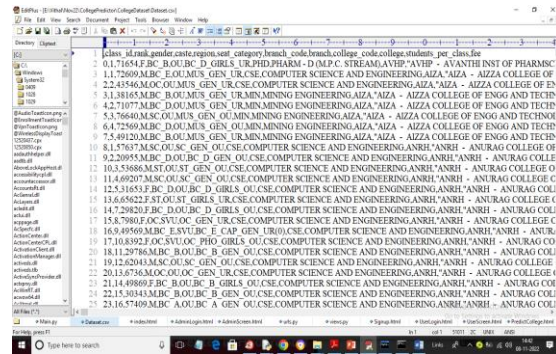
EditPlus - [E:\What Nov22\CollegePredictor\CollegeDataset\Dataset.csv]
File Edit View Search Document Project Tools Browser Window Help

Directory Cliptext

[C:]
C:\
Windows
System32
0409
1028
1029

@AudioToastIcon.png
@EnrollmentToastIcon.png
@VpnToastIcon.png
@WirelessDisplayToast.png
12520437.cpx
12520850.cpx
aadauthhelper.dll
aadtb.dll
AboveLockAppHost.dll
accessibilitycpl.dll
accountaccessor.dll
AccountsRt.dll
AcGenral.dll
AcLayers.dll
acledit.dll
aclui.dll
acppage.dll
AcSpecfc.dll
ActionCenter.dll
ActionCenterCPL.dll
ActionQueue.dll
ActivationClient.dll
ActivationManager.dll
activeds.dll
activeds.tlb
ActiveSyncProvider.dll
actxprxy.dll
AcWinRT.dll
acwow64.dll
AcXtrnal.dll

All Files (*.*)

1 class_id,rank,gender,caste,region,seat_category,branch_code,branch,college_code,college,students_per_class,fee
2 0,171654,F,BC_B,OU,BC_D_GIRLS_UR,PHD,PHARM - D (M.P.C. STREAM),AVHP,"AVHP - AVANTHI INST OF PHARMSC
3 1,172609,M,BC_E,OU,MUS_GEN_UR,CSE,COMPUTER SCIENCE AND ENGINEERING,AIZA,"AIZA - AIZZA COLLEGE OF
4 2,245546,M,OC,OU,MUS_GEN_UR,CSE,COMPUTER SCIENCE AND ENGINEERING,AIZA,"AIZA - AIZZA COLLEGE OF EN
5 3,18165,M,BC_B,OU,MUS_GEN_UR,MIN,MINING ENGINEERING,AIZA,"AIZA - AIZZA COLLEGE OF ENGG AND TECHN
6 4,271077,M,BC_D,OU,MUS_GEN_UR,MIN,MINING ENGINEERING,AIZA,"AIZA - AIZZA COLLEGE OF ENGG AND TECHN
7 5,376640,M,SC,OU,MUS_GEN_OU,MIN,MINING ENGINEERING,AIZA,"AIZA - AIZZA COLLEGE OF ENGG AND TECHNO
8 6,472569,M,BC_D,OU,MUS_GEN_OU,MIN,MINING ENGINEERING,AIZA,"AIZA - AIZZA COLLEGE OF ENGG AND TECHN
9 7,5491,OU,M,BC_B,OU,MUS_GEN_UR,MIN,MINING ENGINEERING,AIZA,"AIZA - AIZZA COLLEGE OF ENGG AND TECHN
10 8,157637,M,SC,OU,SC_GEN_OU,CSE,COMPUTER SCIENCE AND ENGINEERING,ANRH,"ANRH - ANURAG COLLEGE OF
11 9,220955,M,BC_D,OU,BC_D_GEN_OU,CSE,COMPUTER SCIENCE AND ENGINEERING,ANRH,"ANRH - ANURAG COLLEGE OF
12 10,535686,M,ST,OU,ST_GEN_OU,CSE,COMPUTER SCIENCE AND ENGINEERING,ANRH,"ANRH - ANURAG COLLEGE OF
13 11,469207,M,SC,OU,SC_GEN_OU,CSE,COMPUTER SCIENCE AND ENGINEERING,ANRH,"ANRH - ANURAG COLLEGE C
14 12,51653,F,BC_D,OU,BC_D_GIRLS_OU,CSE,COMPUTER SCIENCE AND ENGINEERING,ANRH,"ANRH - ANURAG COLLE
15 13,665622,F,ST,OU,ST_GIRLS_UR,CSE,COMPUTER SCIENCE AND ENGINEERING,ANRH,"ANRH - ANURAG COLLEGE C
16 14,729820,F,BC_D,OU,BC_D_GIRLS_OU,CSE,COMPUTER SCIENCE AND ENGINEERING,ANRH,"ANRH - ANURAG COLLEGE
17 15,8,7980,F,OC,SVU,OC_GEN_UR,CSE,COMPUTER SCIENCE AND ENGINEERING,ANRH,"ANRH - ANURAG COLLEGE
18 16,9,49569,M,BC_E,SVU,BC_E_CAP_GEN_UR(0),CSE,COMPUTER SCIENCE AND ENGINEERING,ANRH,"ANRH - ANURAG COL
19 17,10,8392,F,OC,SVU,OC_PHO_GIRLS_UR,CSE,COMPUTER SCIENCE AND ENGINEERING,ANRH,"ANRH - ANURAG COL
20 18,11,29786,M,BC_B,OU,BC_B_GEN_OU,CSE,COMPUTER SCIENCE AND ENGINEERING,ANRH,"ANRH - ANURAG COLLEGE
21 19,12,62043,M,SC,OU,SC_GEN_OU,CSE,COMPUTER SCIENCE AND ENGINEERING,ANRH,"ANRH - ANURAG COLLEGE
22 20,13,6736,M,OC,OU,OC_GEN_UR,CSE,COMPUTER SCIENCE AND ENGINEERING,ANRH,"ANRH - ANURAG COLLEGE
23 21,14,49869,F,BC_B,OU,BC_B_GIRLS_OU,CSE,COMPUTER SCIENCE AND ENGINEERING,ANRH,"ANRH - ANURAG COL
24 22,15,36543,M,BC_B,OU,BC_B_GEN_OU,CSE,COMPUTER SCIENCE AND ENGINEERING,ANRH,"ANRH - ANURAG COLLEGE
25 23,16,57409,M,BC_A,OU,BC_A_GEN_OU,CSE,COMPUTER SCIENCE AND ENGINEERING,ANRH,"ANRH - ANURAG COLLEGE

Main.py | Dataset.csv | index.html | AdminLogin.html | AdminScreen.html | urls.py | views.py | Signup.html | UserLogin.html | UserScreen.html | PredictCollege.html

For Help, press F1 | In 1 | col 1 | 11011 | 2C | UNIX | ANSI

Type here to search | Links | ENG 18:43 08-11-2022